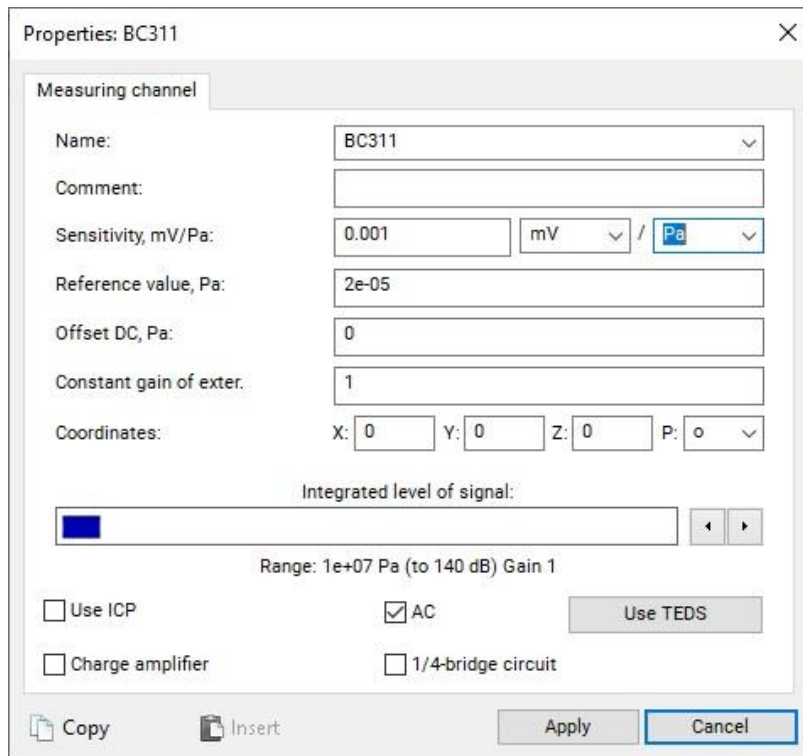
Properties: BC311

Measuring channel

Name: BC311

Comment:

Sensitivity, mV/Pa: 0.001 mV / Pa

Reference value, Pa: 2e-05

Offset DC, Pa: 0

Constant gain of exter. 1

Coordinates: X: 0 Y: 0 Z: 0 P: o

Integrated level of signal:

Range: 1e+07 Pa (to 140 dB) Gain 1

Use ICP

AC

Use TEDS

Charge amplifier

1/4-bridge circuit

Copy Insert Apply Cancel